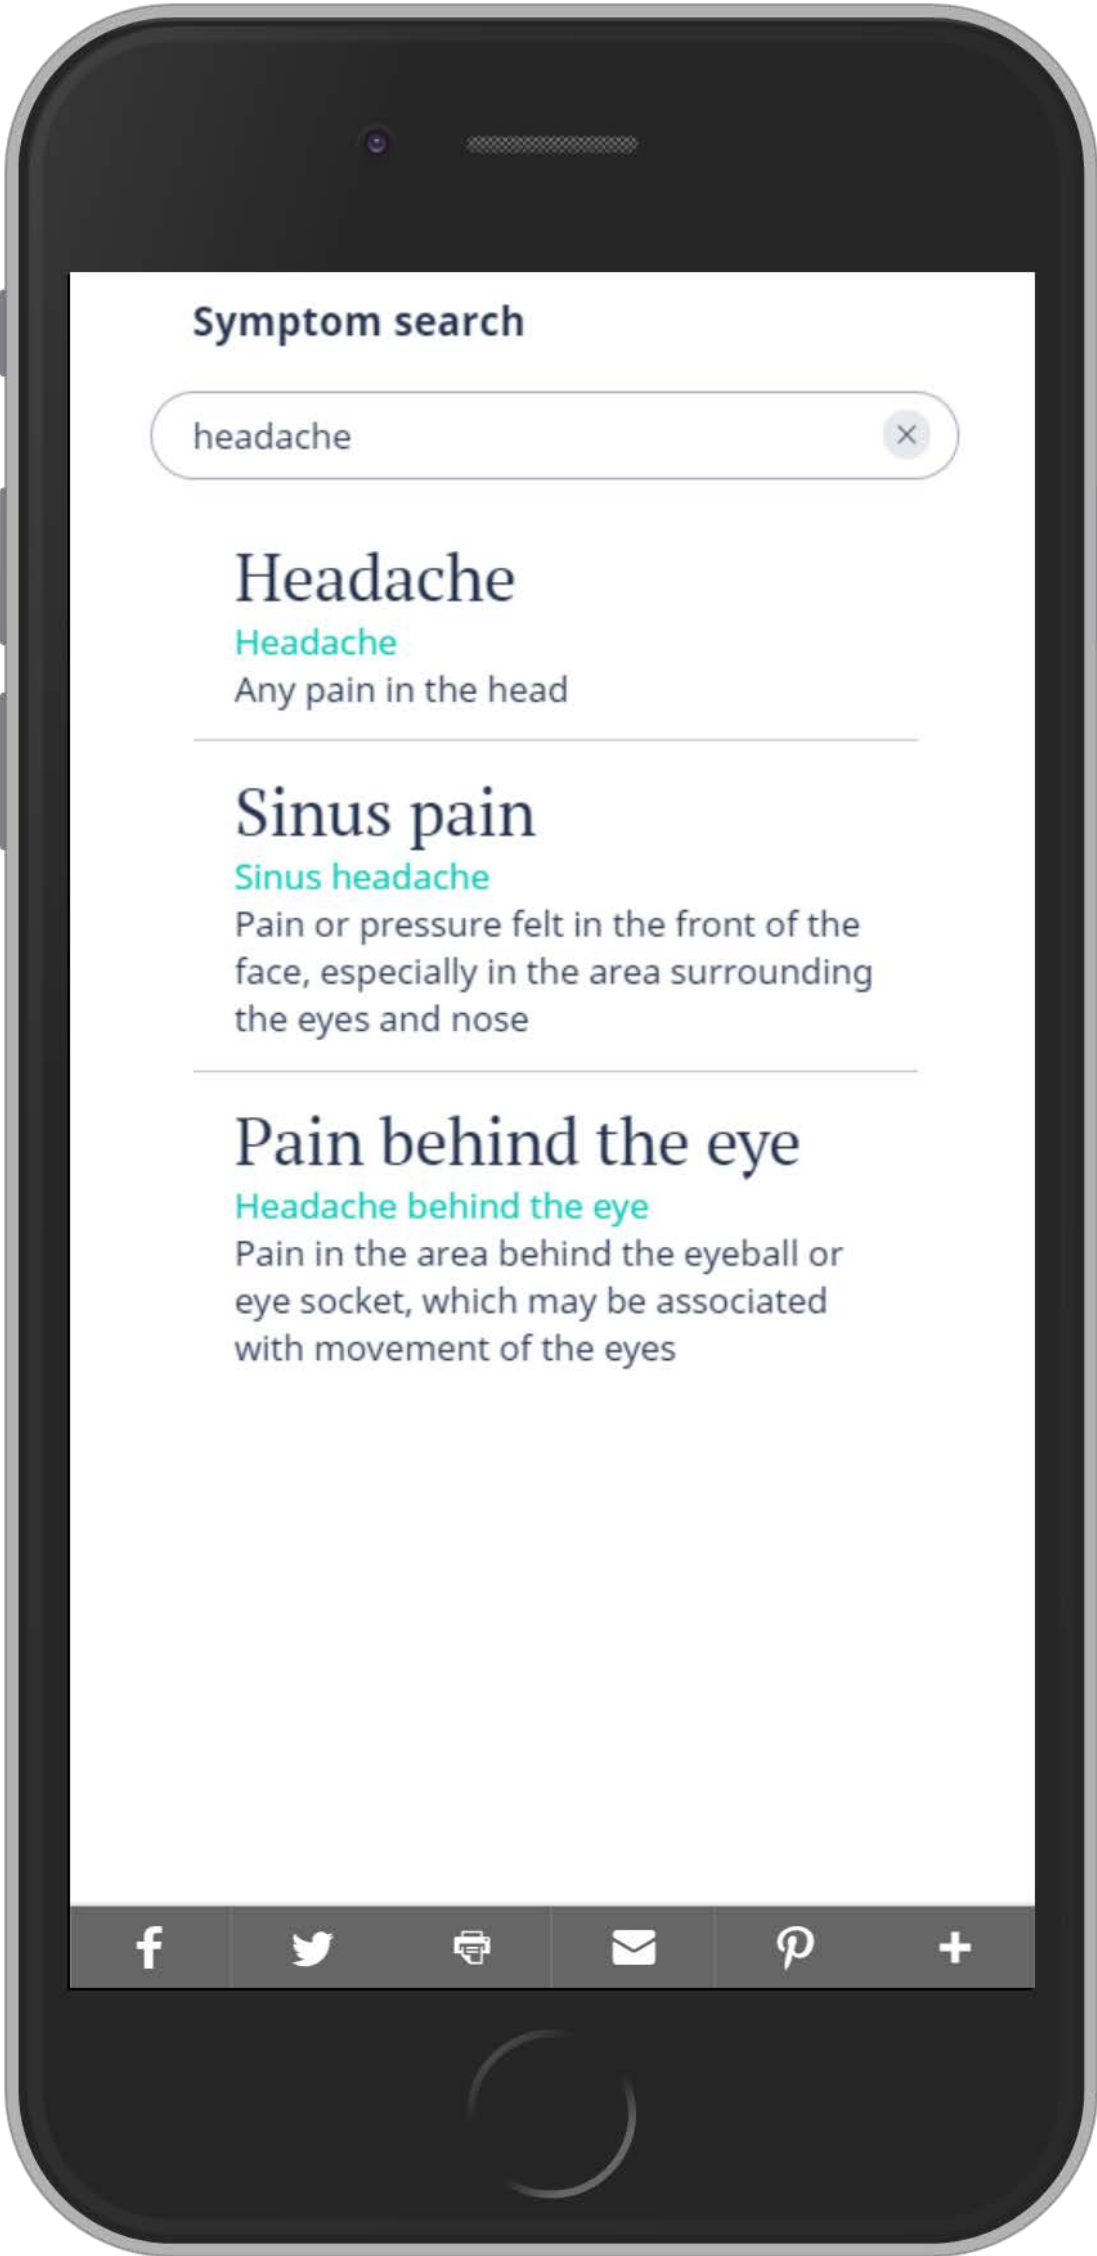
Symptom search

headache

Headache
Headache
Any pain in the head

Sinus pain
Sinus headache
Pain or pressure felt in the front of the face, especially in the area surrounding the eyes and nose

Pain behind the eye
Headache behind the eye
Pain in the area behind the eyeball or eye socket, which may be associated with movement of the eyes